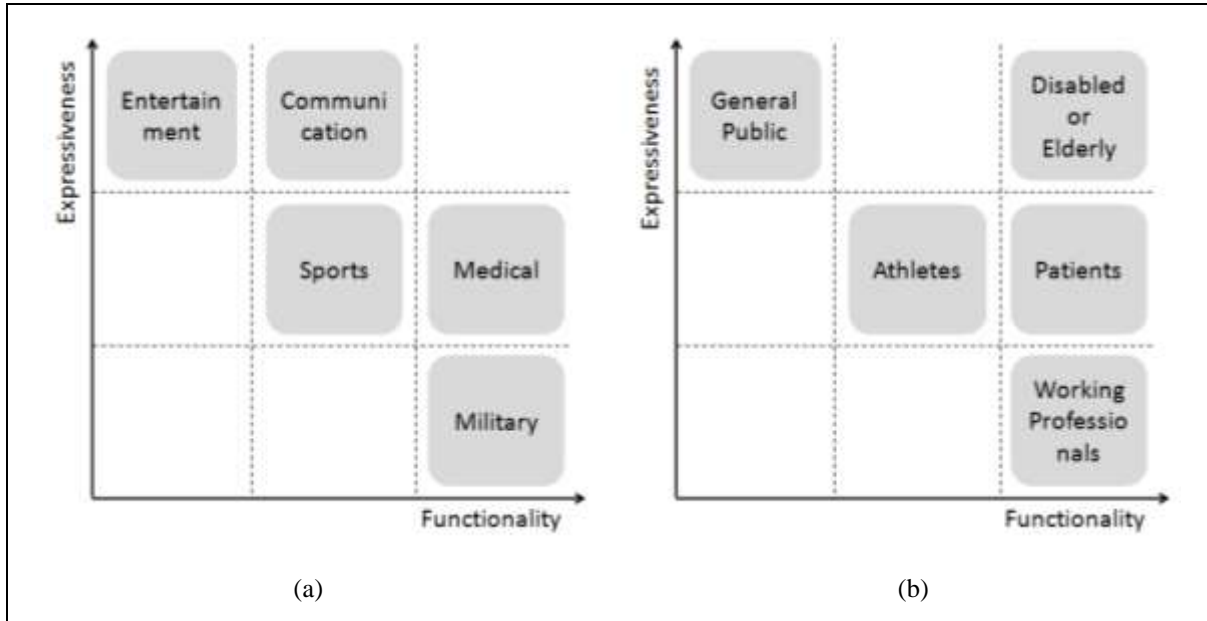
Expressiveness

Entertain ment

Communi cation

Sports

Medical

Military

Functionality

(a)

Expressiveness

General Public

Disabled or Elderly

Athletes

Patients

Working Professio nals

Functionality

(b)